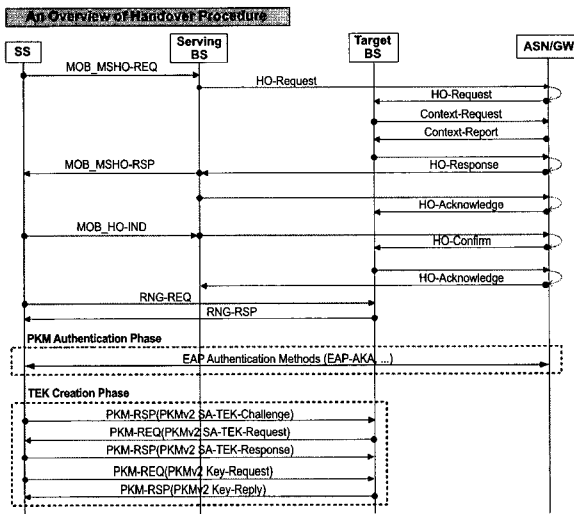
An Overview of Handover Procedure

SS

Serving BS

Target BS

ASN/GW

MOB_MSHO-REQ

HO-Request

HO-Request

Context-Request

Context-Report

MOB_MSHO-RSP

HO-Response

HO-Acknowledge

MOB_HO-IND

HO-Confirm

HO-Acknowledge

RNG-REQ

RNG-RSP

PKM Authentication Phase

EAP Authentication Methods (EAP-AKA, ...)

TEK Creation Phase

PKM-RSP(PKMv2 SA-TEK-Challenge)

PKM-REQ(PKMv2 SA-TEK-Request)

PKM-RSP(PKMv2 SA-TEK-Response)

PKM-REQ(PKMv2 Key-Request)

PKM-RSP(PKMv2 Key-Reply)